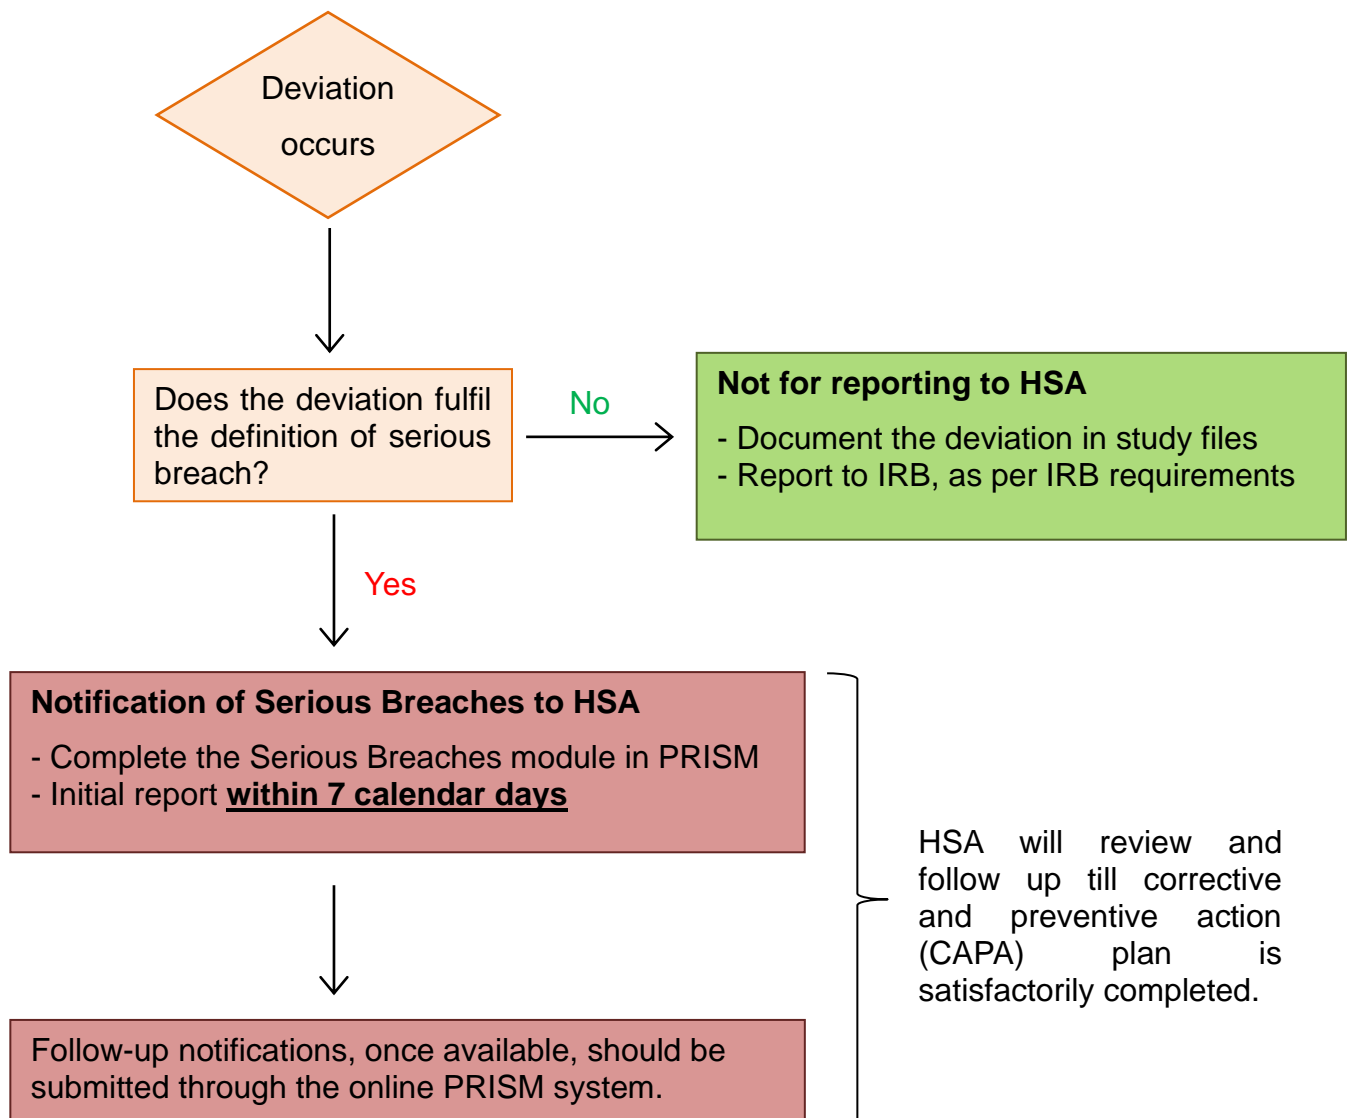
Deviation occurs

Does the deviation fulfil the definition of serious breach?

No

Not for reporting to HSA

- Document the deviation in study files
- Report to IRB, as per IRB requirements

Yes

Notification of Serious Breaches to HSA

- Complete the Serious Breaches module in PRISM
- Initial report **within 7 calendar days**

HSA will review and follow up till corrective and preventive action (CAPA) plan is satisfactorily completed.

Follow-up notifications, once available, should be submitted through the online PRISM system.